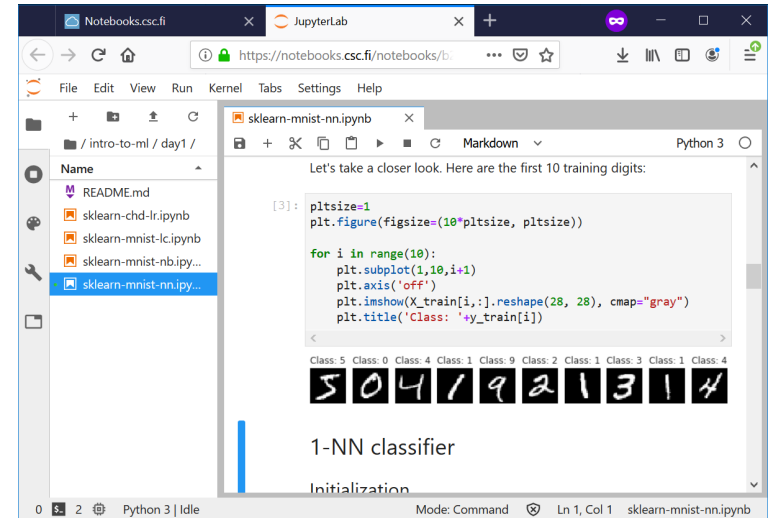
Notebooks.csc.fi
JupyterLab
https://notebooks.csc.fi/notebooks/b
File Edit View Run Kernel Tabs Settings Help
/ intro-to-ml / day1 /
Name
README.md
sklearn-chd-lr.ipynb
sklearn-mnist-lc.ipynb
sklearn-mnist-nb.ipy...
sklearn-mnist-nn.ipy...
sklearn-mnist-nn.ipynb
Markdown
Python 3
Let's take a closer look. Here are the first 10 training digits:

[3]:
pltsize=1
plt.figure(figsize=(10*pltsize, pltsize))

for i in range(10):
    plt.subplot(1,10,i+1)
    plt.axis('off')
    plt.imshow(X_train[i,:].reshape(28, 28), cmap="gray")
    plt.title('Class: '+y_train[i])

Class: 5 Class: 0 Class: 4 Class: 1 Class: 9 Class: 2 Class: 1 Class: 3 Class: 1 Class: 4

1-NN classifier

Initialization

0 2 Python 3 | Idle Mode: Command Ln 1, Col 1 sklearn-mnist-nn.ipynb